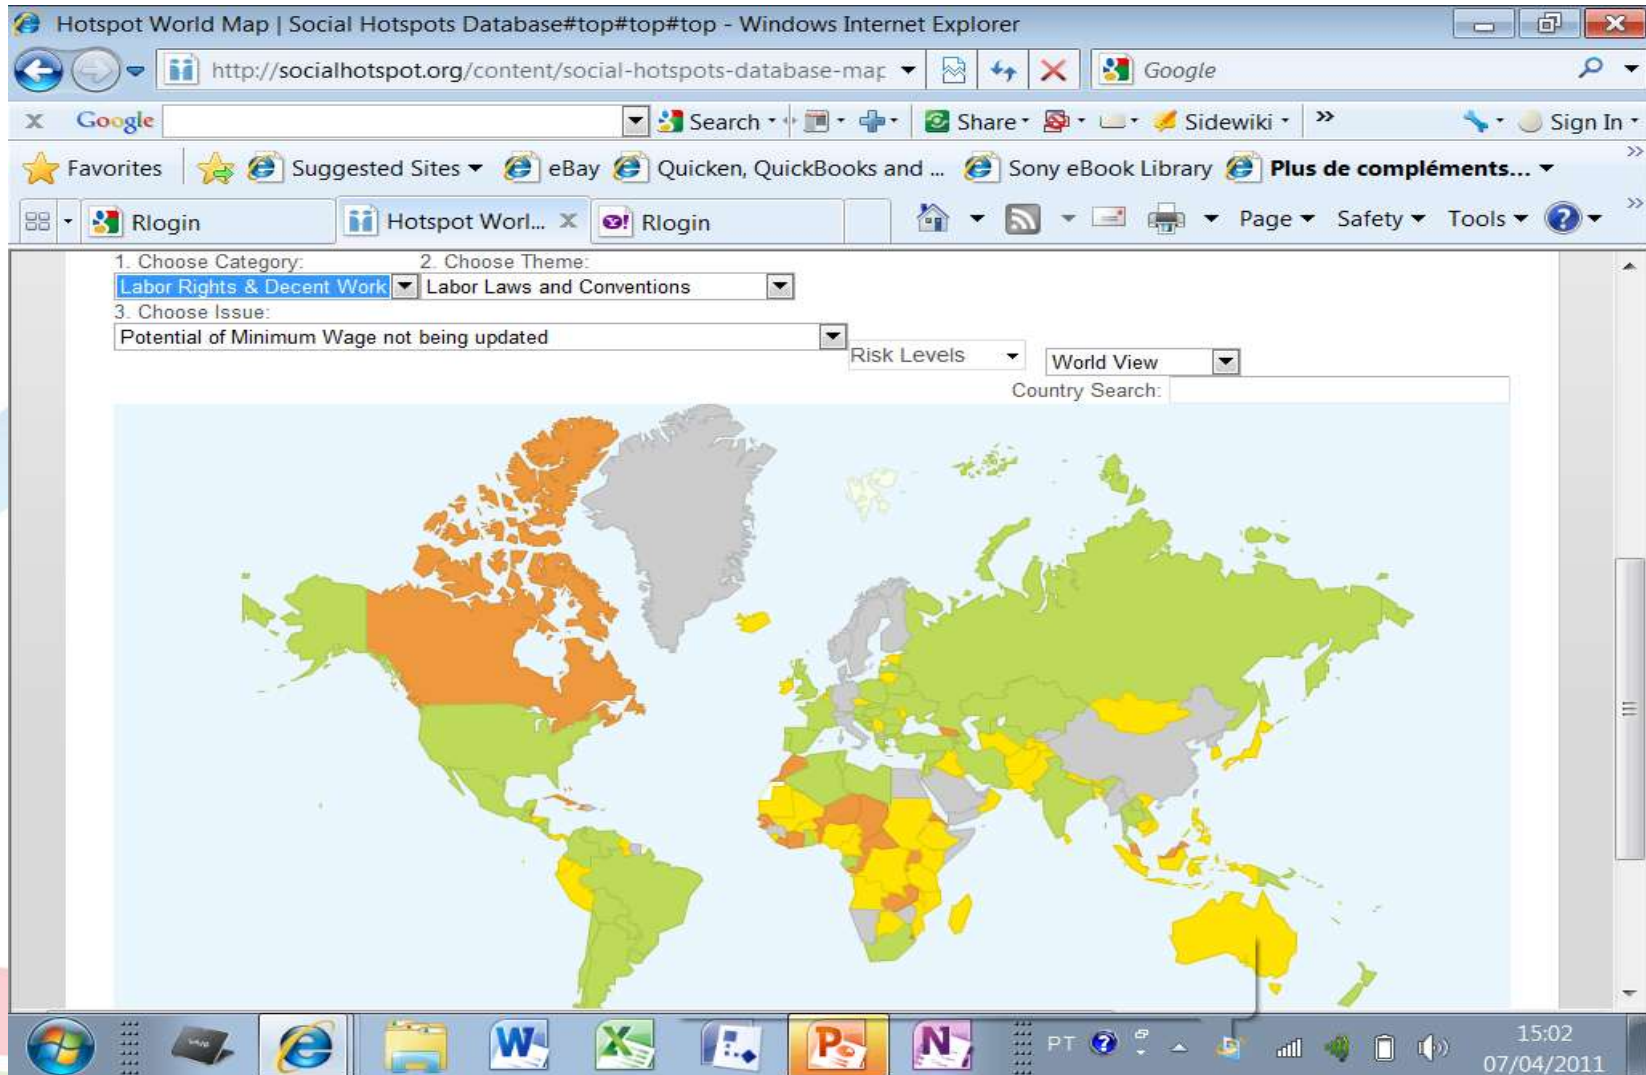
Hotspot World Map | Social Hotspots Database#top#top#top - Windows Internet Explorer

http://socialhotspot.org/content/social-hotspots-database-map

Google

Google

Search

Share

Sidewiki

Sign In

Favorites

Suggested Sites

eBay

Quicken, QuickBooks and ...

Sony eBook Library

Plus de compléments...

Rlogin

Hotspot Worl...

Rlogin

Page

Safety

Tools

1. Choose Category:

Labor Rights & Decent Work

2. Choose Theme:

Labor Laws and Conventions

3. Choose Issue:

Potential of Minimum Wage not being updated

Risk Levels

World View

Country Search:

PT

15:02

07/04/2011